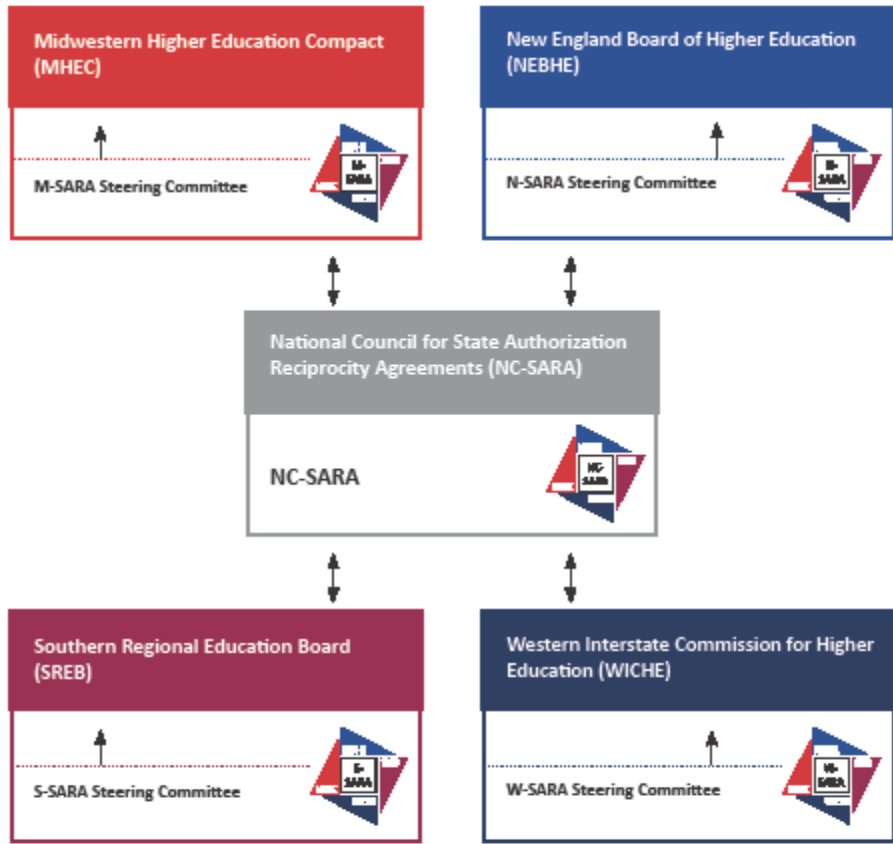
Midwestern Higher Education Compact (MHEC)

M-SARA

M-SARA Steering Committee

New England Board of Higher Education (NEBHE)

N-SARA

N-SARA Steering Committee

National Council for State Authorization Reciprocity Agreements (NC-SARA)

NC-SARA

NC-SARA

Southern Regional Education Board (SREB)

S-SARA

S-SARA Steering Committee

Western Interstate Commission for Higher Education (WICHE)

W-SARA

W-SARA Steering Committee